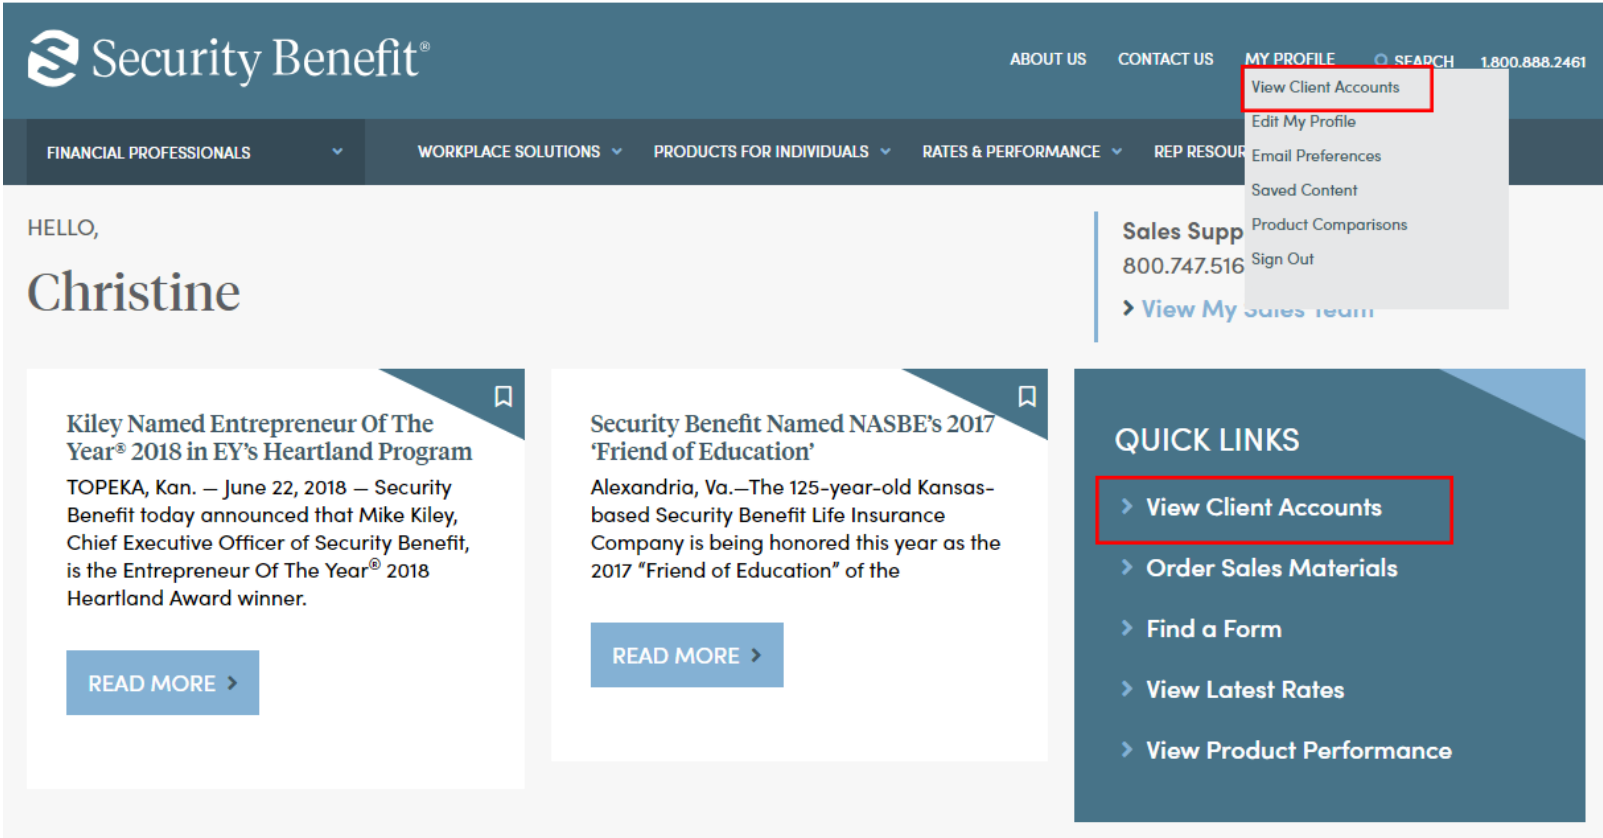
Security Benefit®

ABOUT US CONTACT US MY PROFILE SEARCH 1.800.888.2461

View Client Accounts
Edit My Profile
Email Preferences
Saved Content
Product Comparisons
Sign Out

FINANCIAL PROFESSIONALS WORKPLACE SOLUTIONS PRODUCTS FOR INDIVIDUALS RATES & PERFORMANCE REP RESOUR

HELLO,
Christine

Sales Supp
800.747.516
View My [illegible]

Kiley Named Entrepreneur Of The Year® 2018 in EY's Heartland Program

TOPEKA, Kan. — June 22, 2018 — Security Benefit today announced that Mike Kiley, Chief Executive Officer of Security Benefit, is the Entrepreneur Of The Year® 2018 Heartland Award winner.

READ MORE

Security Benefit Named NASBE's 2017 'Friend of Education'

Alexandria, Va.—The 125-year-old Kansas-based Security Benefit Life Insurance Company is being honored this year as the 2017 "Friend of Education" of the

READ MORE

QUICK LINKS

View Client Accounts
Order Sales Materials
Find a Form
View Latest Rates
View Product Performance